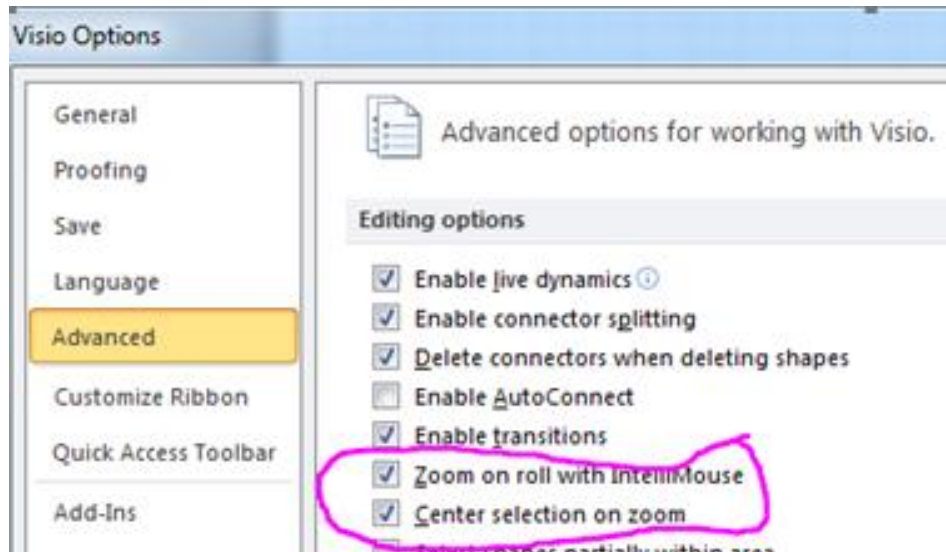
Visio Options

General

Proofing

Save

Language

Advanced

Customize Ribbon

Quick Access Toolbar

Add-Ins

Advanced options for working with Visio.

Editing options

Enable live dynamics

Enable connector splitting

Delete connectors when deleting shapes

Enable AutoConnect

Enable transitions

Zoom on roll with IntelliMouse

Center selection on zoom

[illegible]